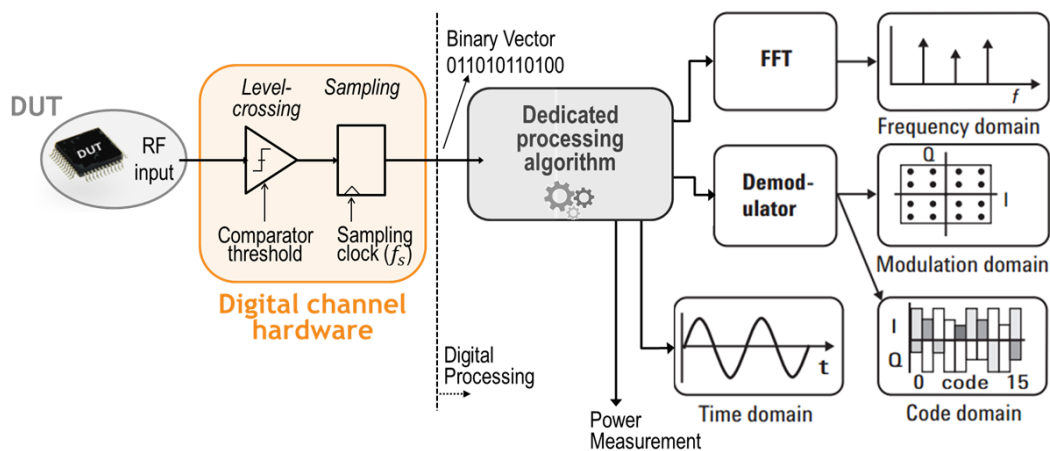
DUT

DUT

RF input

Level-crossing

Sampling

Comparator threshold

Sampling clock ($f_s$)

Digital channel hardware

Binary Vector
011010110100

Digital Processing

Dedicated processing algorithm

FFT

$f$

Frequency domain

Demod-ulator

Q

I

Modulation domain

t

Time domain

I

Q

0 code 15

Code domain

Power Measurement